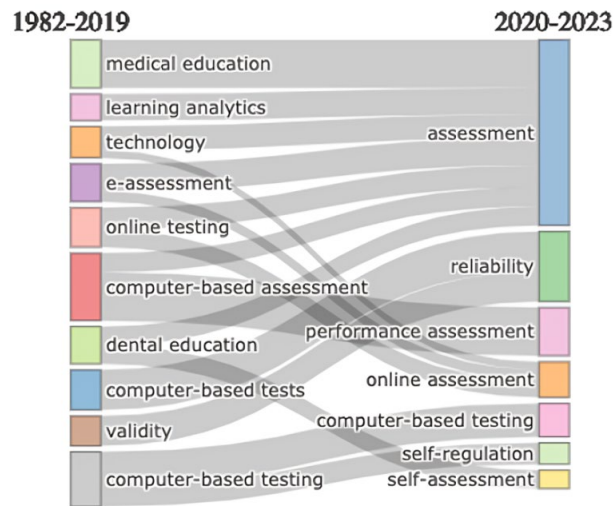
1982-2019

2020-2023

medical education
learning analytics
technology
e-assessment
online testing
computer-based assessment
dental education
computer-based tests
validity
computer-based testing

assessment
reliability
performance assessment
online assessment
computer-based testing
self-regulation
self-assessment